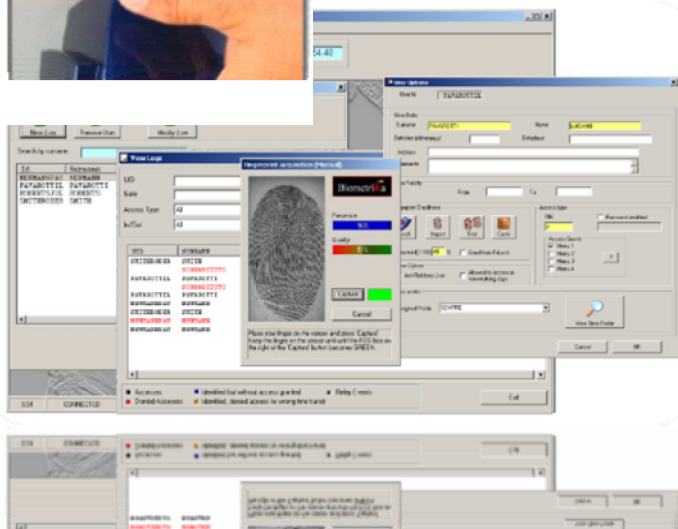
54:40

User Options

PAVAROTTI

Surname PAVAROTTI
Name LUCIANO

Actions
Comments

Search by surname

New User
Remove User
Modify User

Id | Surname
HERMANN | HERMANN
PAVAROTTI | PAVAROTTI
ROBERTS | ROBERTS
SMITH | SMITH

View Logs

UID
Date
Access Type All
In/Out All

UID | SURNAME
SMITH | SMITH
PAVAROTTI | PAVAROTTI
PAVAROTTI | PAVAROTTI
HERMANN | HERMANN
SMITH | SMITH
HERMANN | HERMANN
HERMANN | HERMANN

Fingerprint acquisition (Normal)

Biometrika

Presence
Quality

Capture
Cancel

Place your finger on the sensor and press 'Capture'. Keep the finger on the sensor until the RED box on the right of the 'Capture' button becomes GREEN.

Record
Import
Test
Cards

Access Type

View User Profile

Cancel
OK

Accesses
Identified but without access granted
Relay Events
Denied Accesses
Identified, denied access to wrong time found

Exit

SSR
CONNECTED